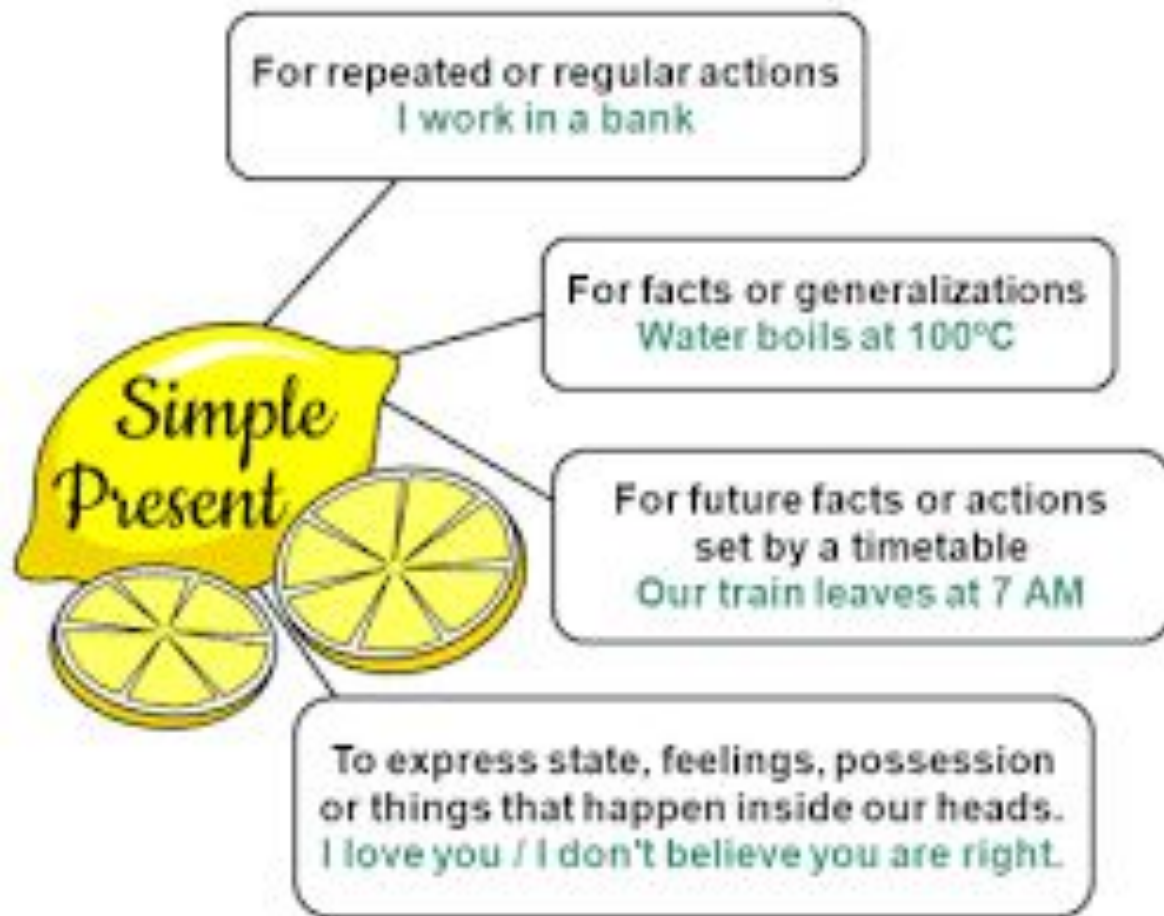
For repeated or regular actions
I work in a bank

Simple Present

For facts or generalizations
Water boils at 100°C

For future facts or actions set by a timetable
Our train leaves at 7 AM

To express state, feelings, possession or things that happen inside our heads.
I love you / I don't believe you are right.